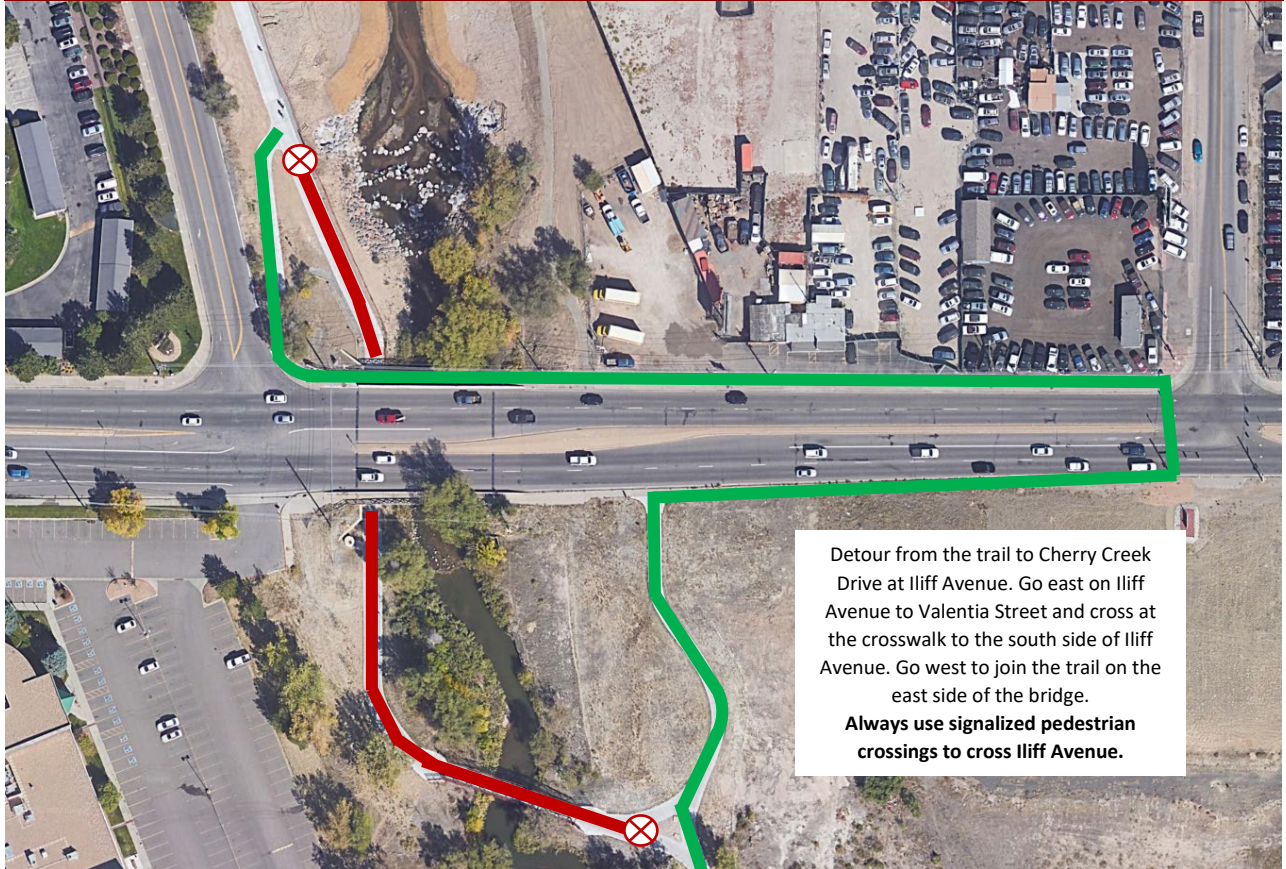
Detour from the trail to Cherry Creek Drive at Iliff Avenue. Go east on Iliff Avenue to Valentia Street and cross at the crosswalk to the south side of Iliff Avenue. Go west to join the trail on the east side of the bridge.
**Always use signalized pedestrian crossings to cross Iliff Avenue.**